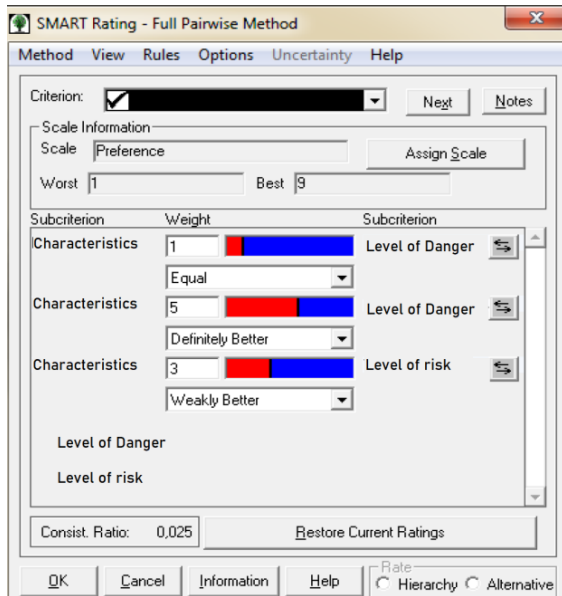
SMART Rating - Full Pairwise Method

Method View Rules Options Uncertainty Help

Criterion:

Next
Notes

Scale Information
Scale Preference
Assign Scale
Worst 1
Best 9

Subcriterion Weight Subcriterion

Characteristics 1 Level of Danger
Equal

Characteristics 5 Level of Danger
Definitely Better

Characteristics 3 Level of risk
Weakly Better

Level of Danger

Level of risk

Consist. Ratio: 0,025
Restore Current Ratings

OK
Cancel
Information
Help
Rate
Hierarchy
Alternative